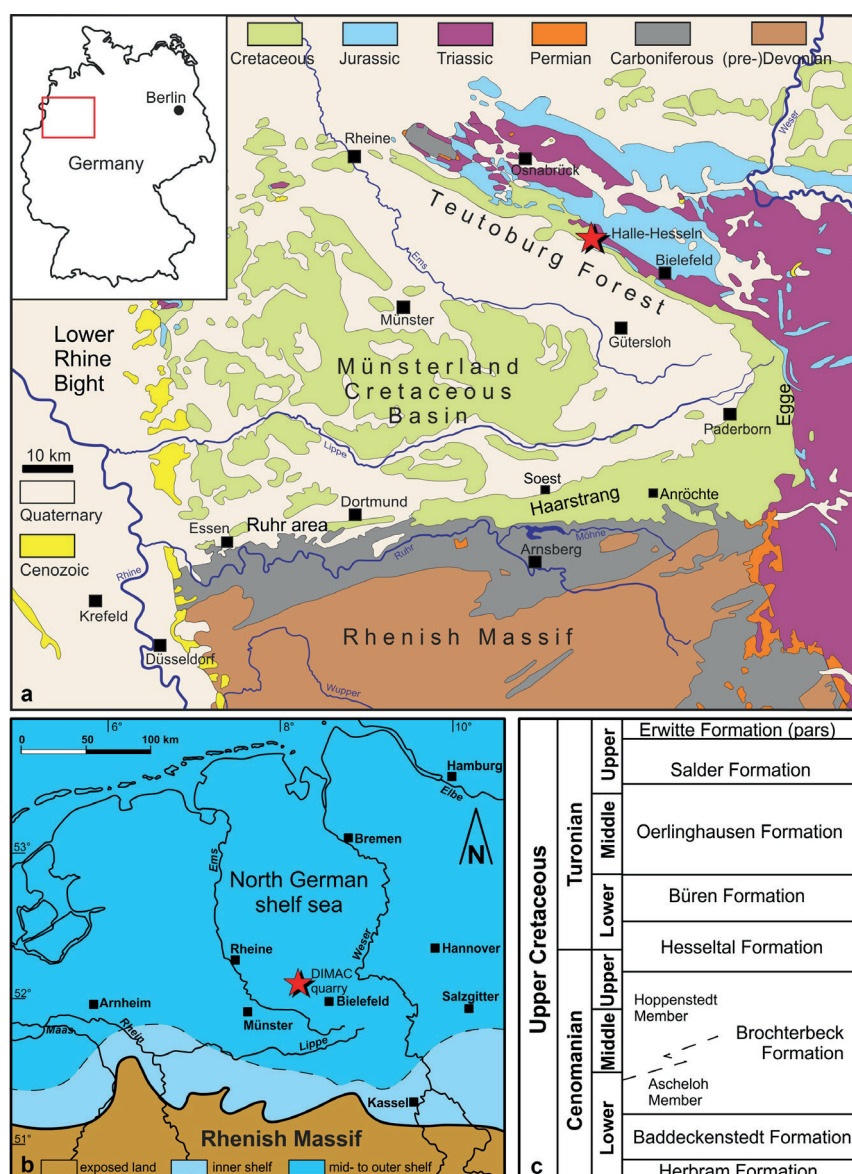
Berlin
Germany
Cretaceous
Jurassic
Triassic
Permian
Carboniferous
(pre-)Devonian
Rheine
Osnabrück
Teutoburg Forest
Halle-Hesseln
Bielefeld
Weser
Ems
Münster
Gütersloh
Lower Rhine Bight
Münsterland Cretaceous Basin
Paderborn
Egge
10 km
Lippe
Quaternary
Soest
Haarstrang
Anröchte
Dortmund
Essen
Ruhr area
Ruhr
Möhne
Cenozoic
Arnsberg
Rhine
Krefeld
Rhenish Massif
Düsseldorf
Wupper
a

0
50
100 km
6°
8°
10°
Hamburg
Elbe
Bremen
53°
N
Ems
North German shelf sea
Weser
Hannover
Rheine
DIMAC quarry
52°
Arnheim
Bielefeld
Salzgitter
Münster
Maas
Rhein
Lippe
Kassel
51°
Rhenish Massif
b
exposed land
inner shelf
mid- to outer shelf

| Upper Cretaceous | Turonian | Upper | Erwitte Formation (pars) |
|---|---|---|---|
| | | | Salder Formation |
| | | Middle | Oerlinghausen Formation |
| | | Lower | Büren Formation |
| | | | Hesseltal Formation |
| | Cenomanian | Upper | Hoppenstedt Member |
| | | Middle | Brochterbeck Formation |
| | | | Ascheloh Member |
| | | Lower | Baddeckenstedt Formation |
| | | | Herbram Formation |

c